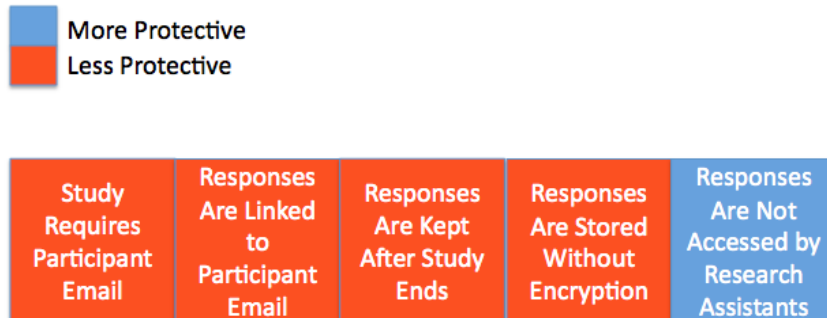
More Protective
Less Protective

| Study Requires Participant Email | Responses Are Linked to Participant Email | Responses Are Kept After Study Ends | Responses Are Stored Without Encryption | Responses Are Not Accessed by Research Assistants |
|---|---|---|---|---|